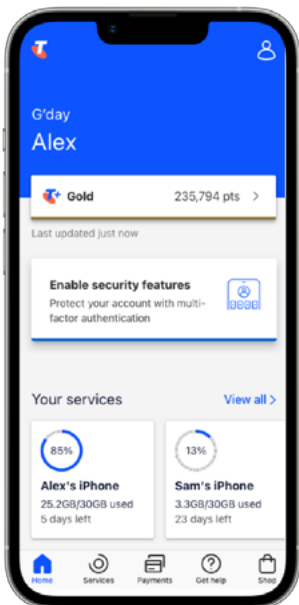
G'day
Alex

Gold 235,794 pts >

Last updated just now

Enable security features
Protect your account with multi-factor authentication

Your services View all >

85%
Alex's iPhone
25.2GB/30GB used
5 days left

13%
Sam's iPhone
3.3GB/30GB used
23 days left

Home Services Payments Get help Shop